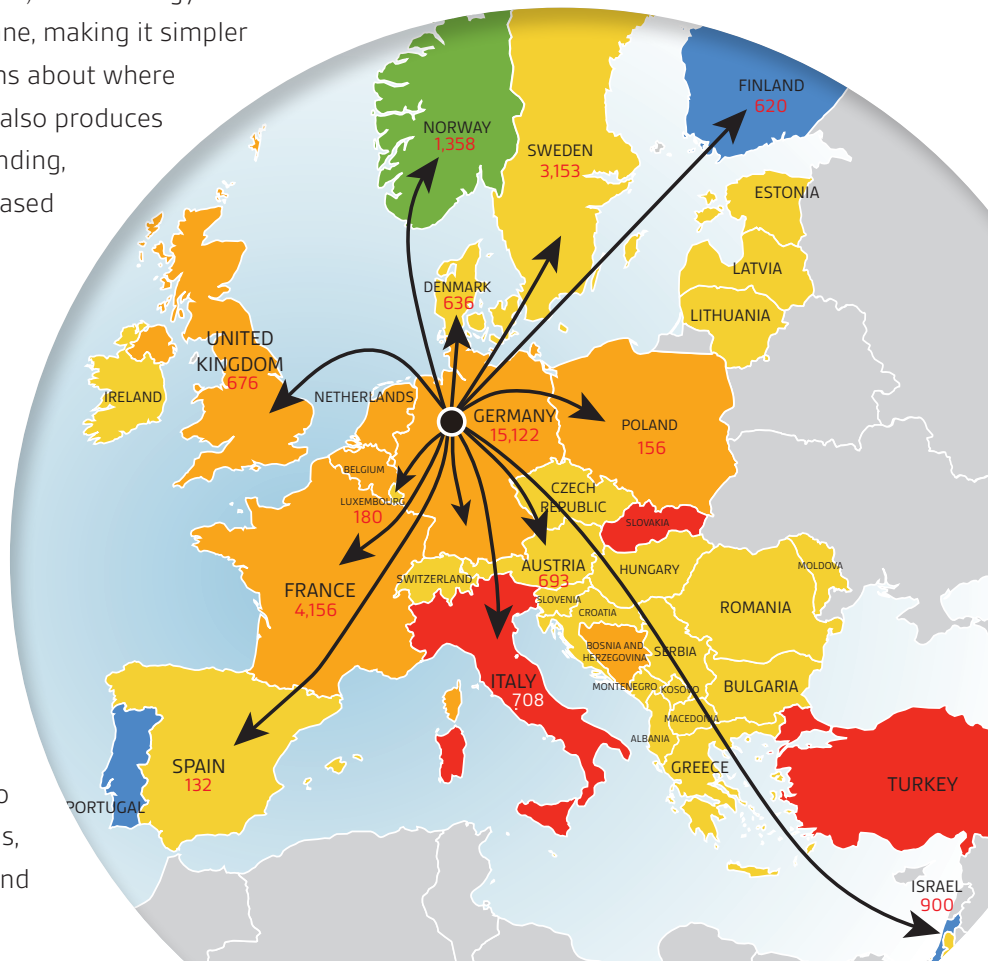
ne, making it simpler
ns about where
also produces
nding,
ased

o
s,
nd

NORWAY
1,358

SWEDEN
3,153

FINLAND
620

ESTONIA

LATVIA

LITHUANIA

DENMARK
636

UNITED KINGDOM
676

IRELAND

NETHERLANDS

GERMANY
15,122

POLAND
156

BELGIUM

LUXEMBOURG
180

CZECH REPUBLIC

SLOVAKIA

FRANCE
4,156

SWITZERLAND

AUSTRIA
693

HUNGARY

MOLDOVA

SLOVENIA

CROATIA

ROMANIA

BOSNIA AND HERZEGOVINA

SERBIA

MONTENEGRO

KOSOVO

BULGARIA

ITALY
708

MACEDONIA

ALBANIA

GREECE

TURKEY

SPAIN
132

PORTUGAL

ISRAEL
900